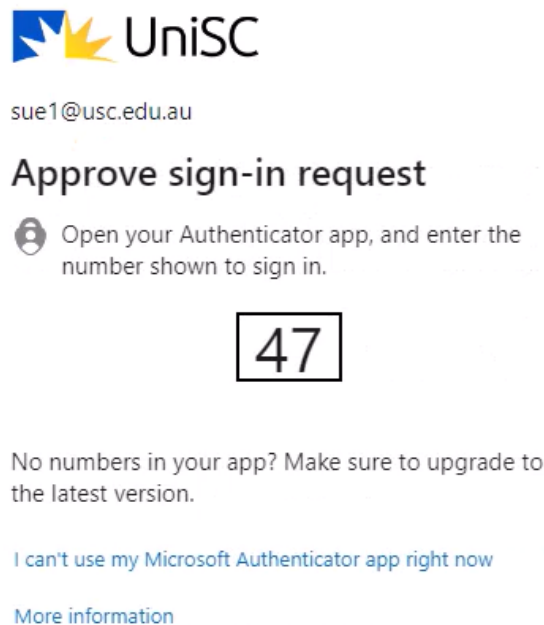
UniSC

sue1@usc.edu.au

Approve sign-in request

Open your Authenticator app, and enter the number shown to sign in.

47

No numbers in your app? Make sure to upgrade to the latest version.

I can't use my Microsoft Authenticator app right now

More information